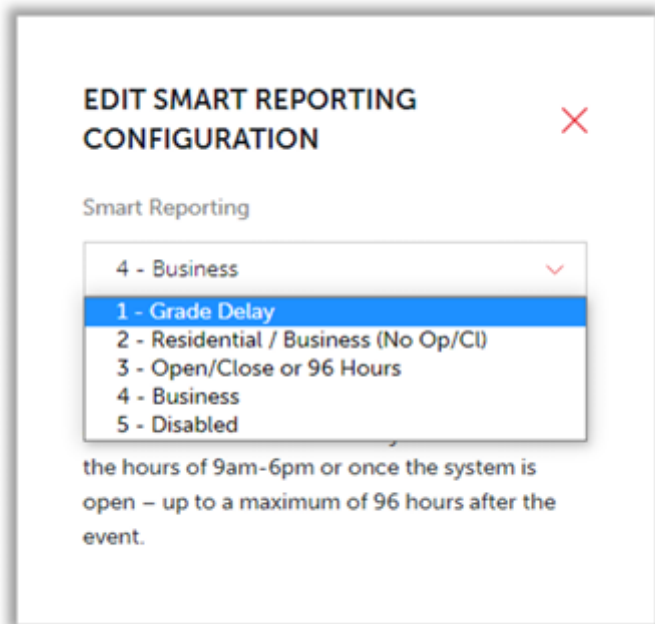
EDIT SMART REPORTING CONFIGURATION

Smart Reporting

4 - Business

1 - Grade Delay
2 - Residential / Business (No Op/Cl)
3 - Open/Close or 96 Hours
4 - Business
5 - Disabled

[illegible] the hours of 9am-6pm or once the system is open – up to a maximum of 96 hours after the event.